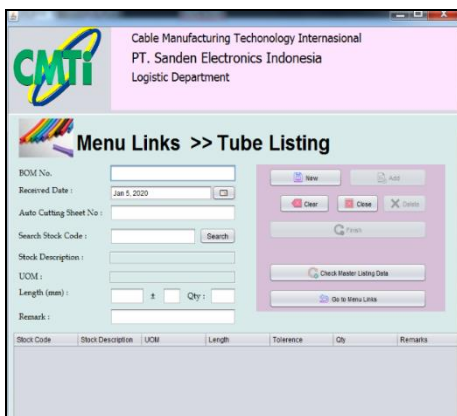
CMTi

Cable Manufacturing Techonology Internasional
PT. Sanden Electronics Indonesia
Logistic Department

Menu Links >> Tube Listing

BOM No.
Received Date : Jan 5, 2020
Auto Cutting Sheet No :
Search Stock Code : Search
Stock Description :
UOM :
Length (mm) : ± Qty :
Remark :

New
Add
Clear
Close
Delete
Finish
Check Master Listing Data
Go to Menu Links

| Stock Code | Stock Description | UOM | Length | Tolerence | Qty | Remarks |
|---|---|---|---|---|---|---|